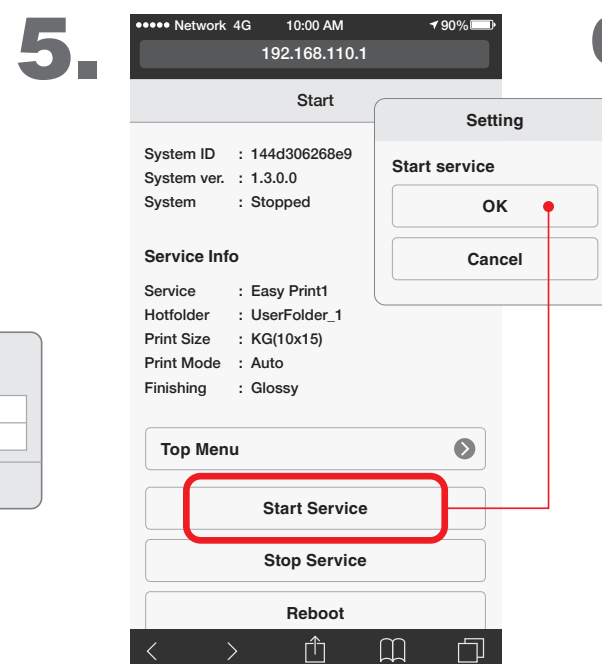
5.

••••• Network 4G 10:00 AM 90%
192.168.110.1

Start

System ID : 144d306268e9
System ver. : 1.3.0.0
System : Stopped

Service Info

Service : Easy Print1
Hotfolder : UserFolder_1
Print Size : KG(10x15)
Print Mode : Auto
Finishing : Glossy

Top Menu

Start Service

Stop Service

Reboot

Setting

Start service

OK

Cancel